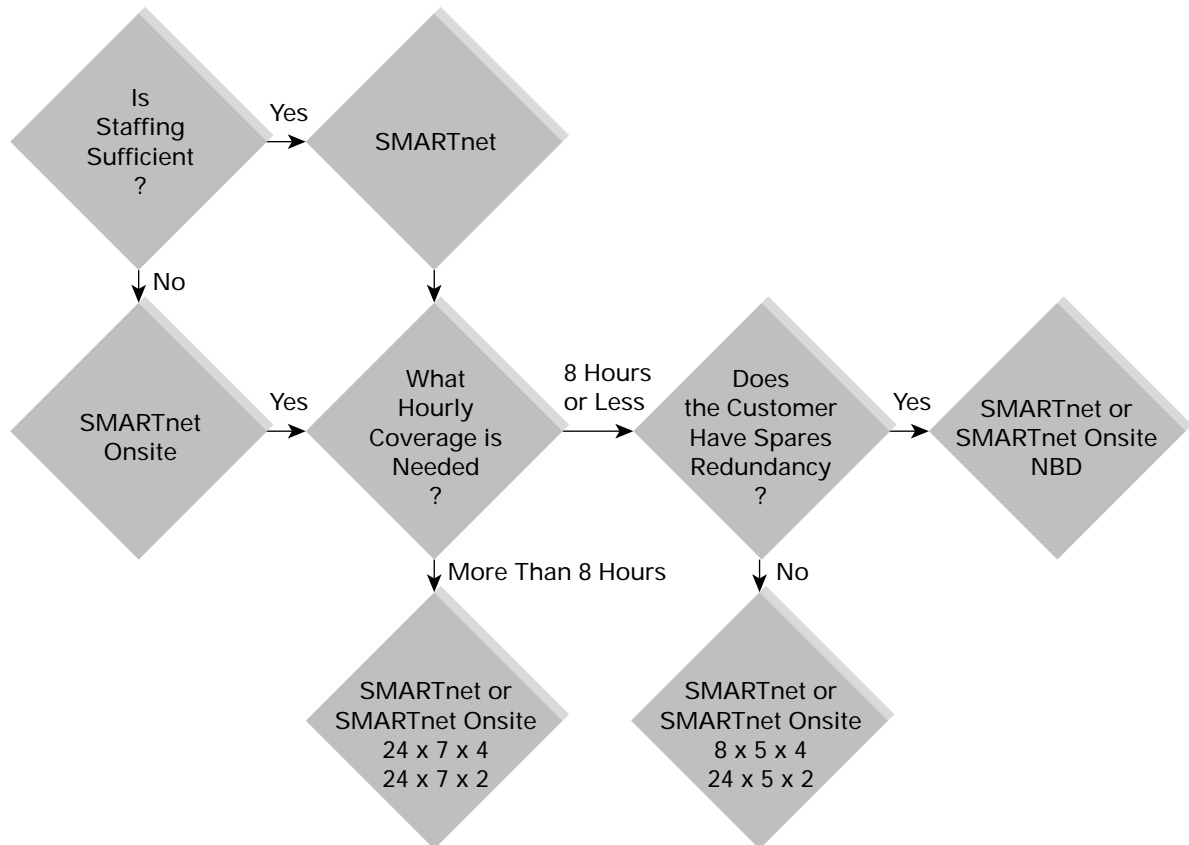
Is Staffing Sufficient ?

Yes

SMARTnet

No

SMARTnet Onsite

Yes

What Hourly Coverage is Needed ?

8 Hours or Less

Does the Customer Have Spares Redundancy ?

Yes

SMARTnet or SMARTnet Onsite NBD

More Than 8 Hours

No

SMARTnet or SMARTnet Onsite 24 x 7 x 4 24 x 7 x 2

SMARTnet or SMARTnet Onsite 8 x 5 x 4 24 x 5 x 2